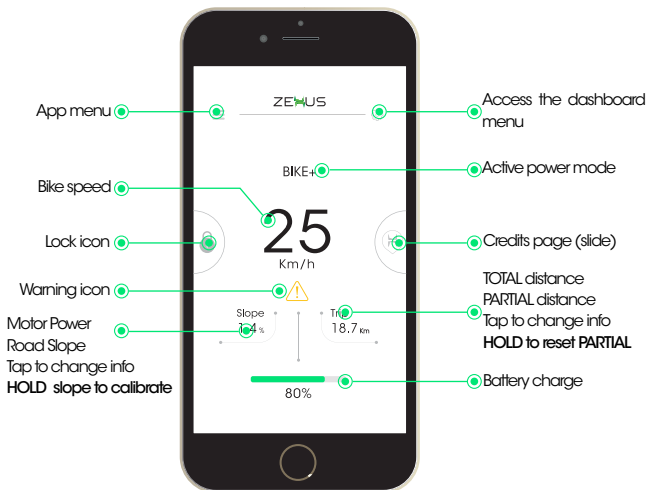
App menu

ZEHUS

Access the dashboard menu

BIKE+

Active power mode

Bike speed

25

Km/h

Lock icon

Credits page (slide)

Warning icon

TOTAL distance
PARTIAL distance
Tap to change info
**HOLD to reset PARTIAL**

Motor Power
Road Slope
Tap to change info
**HOLD slope to calibrate**

Slope
1.4 %

Trip
18.7 Km

Battery charge

80%